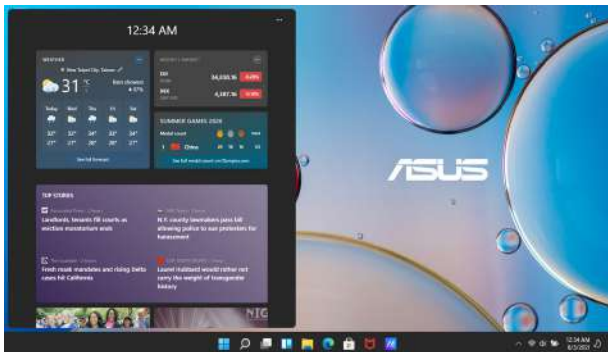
12:34 AM

WEATHER

New Taipei City, Taiwan

31

Today Wed Thu Fri Sat

32° 32° 34° 33° 32°
27° 27° 27° 27° 27°

See full forecast

34,030.16 -0.49%

4,387.16 -0.16%

SUMMER GAMES 2020

Medal count

1 China

See full medal count on Olympics.com

TOP STORIES

Landlords, tenants fill courts as eviction moratorium ends

N.Y. county lawmakers pass bill allowing police to sue protesters for harassment

Fresh mask mandates and rising Delta cases hit California

Laurel Hubbard would rather not carry the weight of transgender history

ASUS

12:34 AM